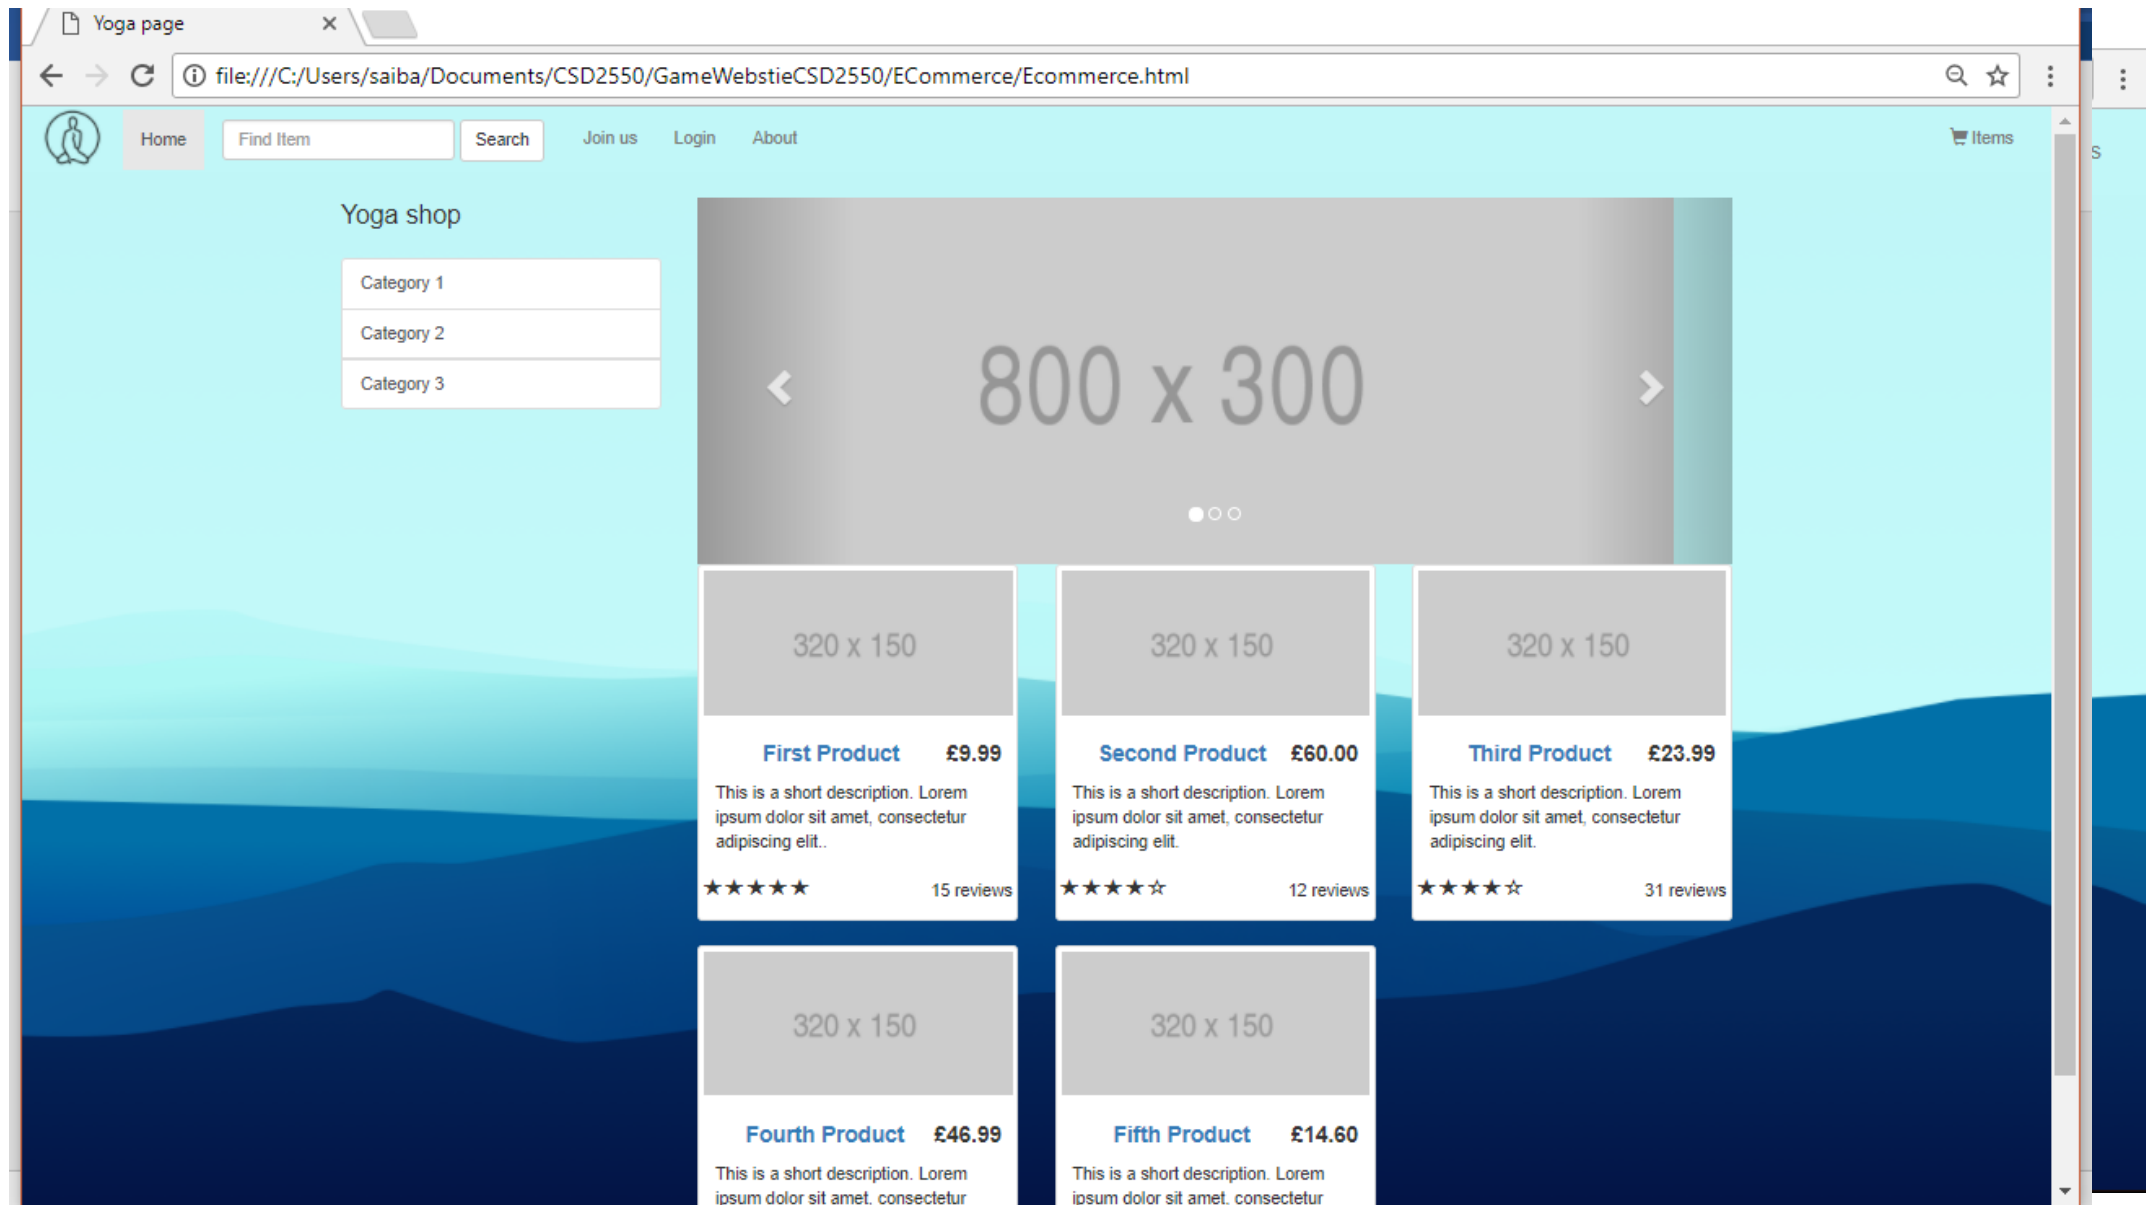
Yoga page ×

file:///C:/Users/saiba/Documents/CSD2550/GameWebstieCSD2550/ECommerce/Ecommerce.html

Home Find Item Search Join us Login About Items

Yoga shop

Category 1
Category 2
Category 3

800 x 300

320 x 150

First Product £9.99

This is a short description. Lorem ipsum dolor sit amet, consectetur adipiscing elit..

★★★★★ 15 reviews

320 x 150

Second Product £60.00

This is a short description. Lorem ipsum dolor sit amet, consectetur adipiscing elit.

★★★★☆ 12 reviews

320 x 150

Third Product £23.99

This is a short description. Lorem ipsum dolor sit amet, consectetur adipiscing elit.

★★★★☆ 31 reviews

320 x 150

Fourth Product £46.99

This is a short description. Lorem ipsum dolor sit amet, consectetur

320 x 150

Fifth Product £14.60

This is a short description. Lorem ipsum dolor sit amet, consectetur